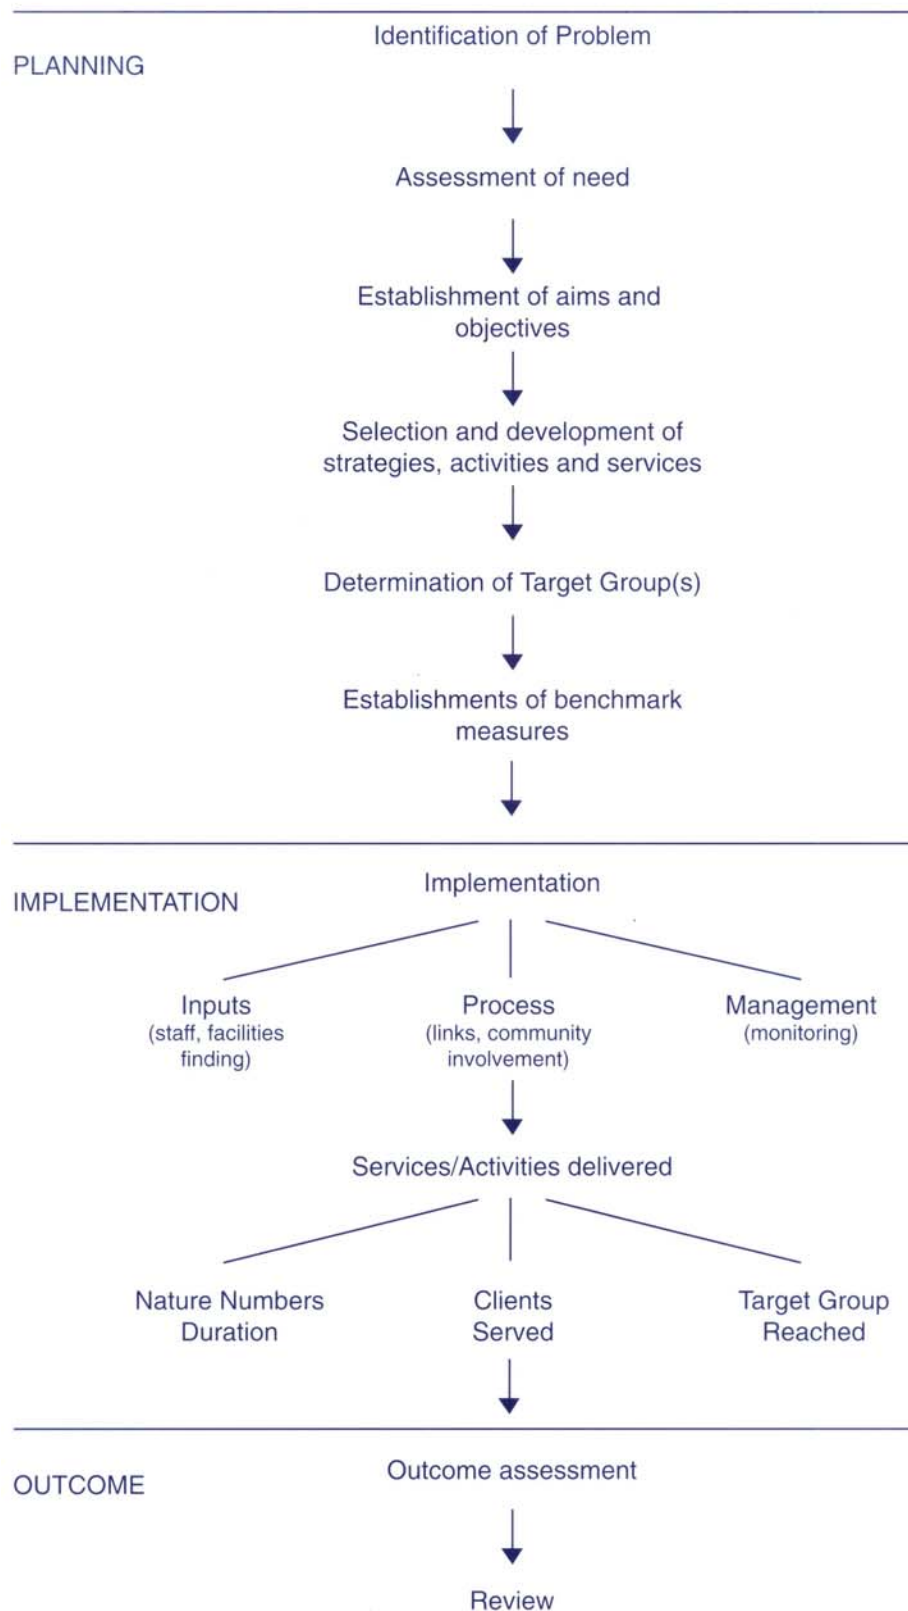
Identification of Problem

PLANNING

Assessment of need

Establishment of aims and objectives

Selection and development of strategies, activities and services

Determination of Target Group(s)

Establishments of benchmark measures

IMPLEMENTATION

Implementation

Inputs (staff, facilities finding)

Process (links, community involvement)

Management (monitoring)

Services/Activities delivered

Nature Numbers Duration

Clients Served

Target Group Reached

OUTCOME

Outcome assessment

Review